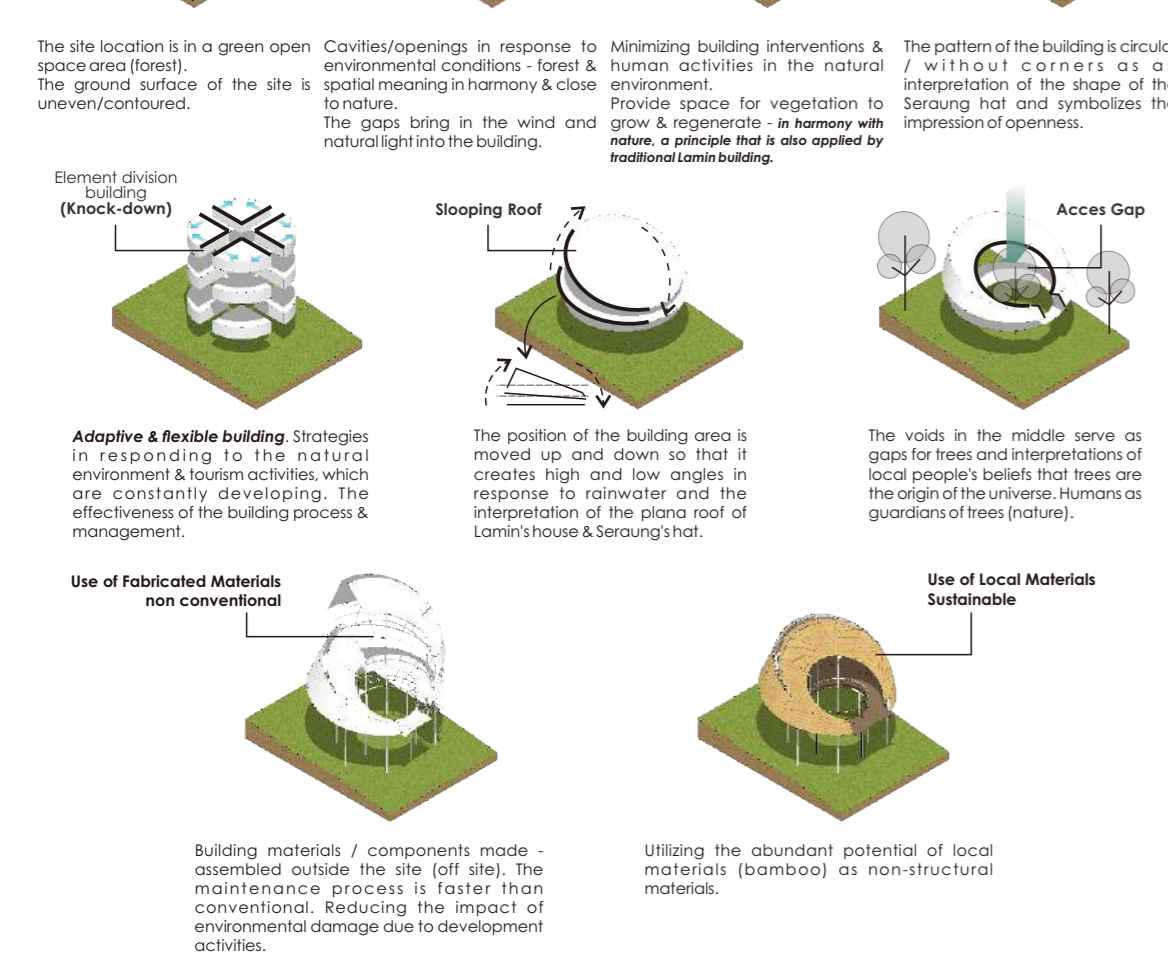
The site location is in a green open space area (forest).
The ground surface of the site is uneven/contoured.

Cavities/openings in response to environmental conditions - forest & spatial meaning in harmony & close to nature.
The gaps bring in the wind and natural light into the building.

Minimizing building interventions & human activities in the natural environment.
Provide space for vegetation to grow & regenerate - ***in harmony with nature, a principle that is also applied by traditional Lamin building.***

The pattern of the building is circula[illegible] / without corners as a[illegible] interpretation of the shape of th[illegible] Seraung hat and symbolizes th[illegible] impression of openness.

Element division building
**(Knock-down)**

**Slooping Roof**

**Acces Gap**

***Adaptive & flexible building***. Strategies in responding to the natural environment & tourism activities, which are constantly developing. The effectiveness of the building process & management.

The position of the building area is moved up and down so that it creates high and low angles in response to rainwater and the interpretation of the plana roof of Lamin's house & Seraung's hat.

The voids in the middle serve as gaps for trees and interpretations of local people's beliefs that trees are the origin of the universe. Humans as guardians of trees (nature).

**Use of Fabricated Materials non conventional**

**Use of Local Materials Sustainable**

Building materials / components made - assembled outside the site (off site). The maintenance process is faster than conventional. Reducing the impact of environmental damage due to development activities.

Utilizing the abundant potential of local materials (bamboo) as non-structural materials.